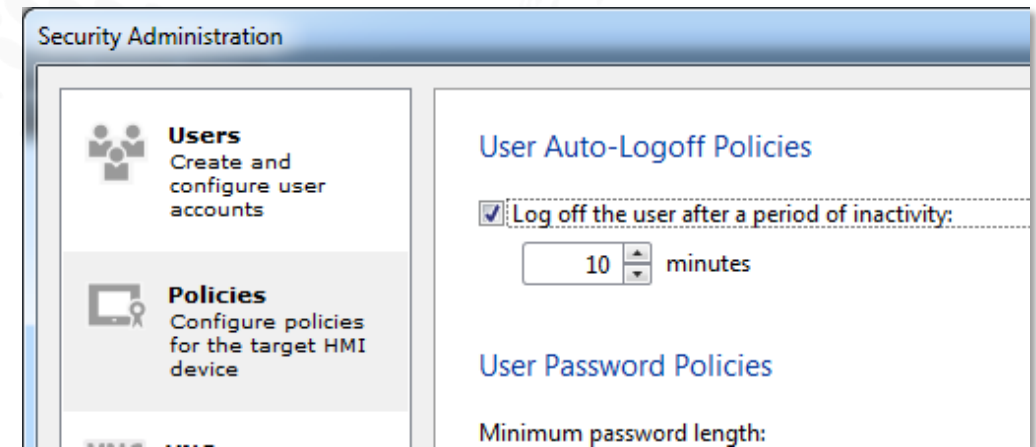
Security Administration

Users
Create and configure user accounts

Policies
Configure policies for the target HMI device

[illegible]

User Auto-Logoff Policies

Log off the user after a period of inactivity:

10 minutes

User Password Policies

Minimum password length: